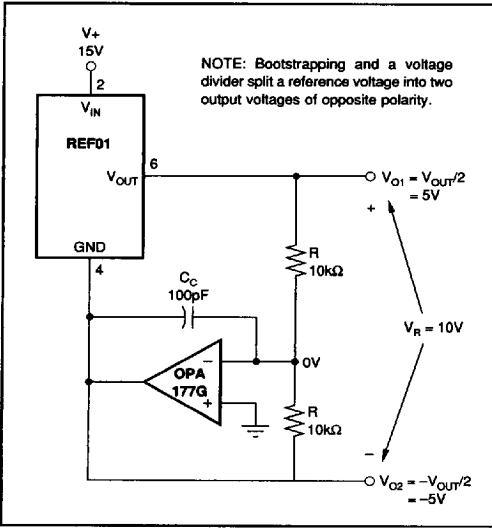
V+
15V

NOTE: Bootstrapping and a voltage divider split a reference voltage into two output voltages of opposite polarity.

2
$V_{IN}$
REF01
6
$V_{OUT}$
GND
4

$V_{O1} = V_{OUT}/2$
$= 5V$
+

$C_C$
100pF

R
10kΩ

$V_R = 10V$

–
OPA
177G
+
0V

R
10kΩ

–
$V_{O2} = -V_{OUT}/2$
$= -5V$